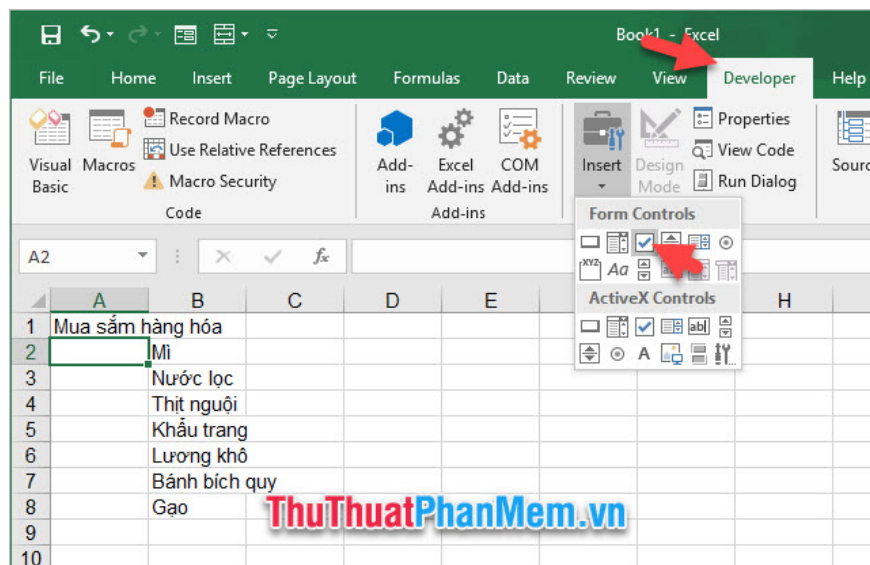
Book1 - Excel

File Home Insert Page Layout Formulas Data Review View Developer Help

Visual Basic Macros Record Macro Use Relative References Macro Security Code

Add-ins Excel Add-ins COM Add-ins Add-ins

Insert Design Mode Properties View Code Run Dialog Sourc

Form Controls

ActiveX Controls

A2 $f_x$

| | A | B | C | D | E | | H |
|---|---|---|---|---|---|---|---|
| 1 | Mua sắm hàng hóa | | | | | | |
| 2 | | Mì | | | | | |
| 3 | | Nước lọc | | | | | |
| 4 | | Thịt nguội | | | | | |
| 5 | | Khẩu trang | | | | | |
| 6 | | Lương khô | | | | | |
| 7 | | Bánh bích quy | | | | | |
| 8 | | Gạo | | | | | |
| 9 | | | | | | | |
| 10 | | | | | | | |

ThuThuatPhanMem.vn